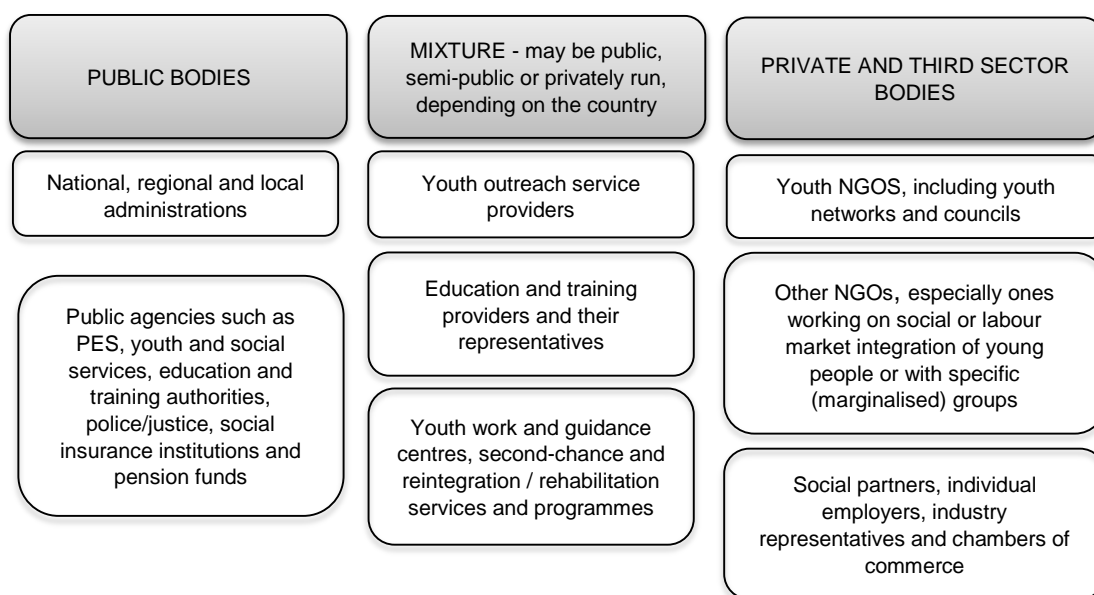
PUBLIC BODIES

National, regional and local administrations

Public agencies such as PES, youth and social services, education and training authorities, police/justice, social insurance institutions and pension funds

MIXTURE - may be public, semi-public or privately run, depending on the country

Youth outreach service providers

Education and training providers and their representatives

Youth work and guidance centres, second-chance and reintegration / rehabilitation services and programmes

PRIVATE AND THIRD SECTOR BODIES

Youth NGOS, including youth networks and councils

Other NGOs, especially ones working on social or labour market integration of young people or with specific (marginalised) groups

Social partners, individual employers, industry representatives and chambers of commerce